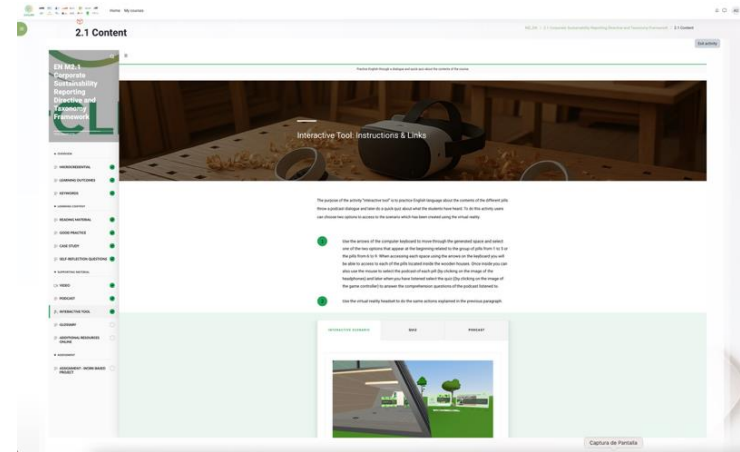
Home My courses

2.1 Content

EN M2.1 Corporate Sustainability Reporting Directive and Taxonomy Framework

Edit activity

Interactive Tool: Instructions & Links

The purpose of the activity "interactive tool" is to practice English language about the contents of the different pills throw a podcast dialogue and later do a quick quiz about what the students have heard. To do this activity users can choose two options to access to the scenario which has been created using the virtual reality.

Use the arrows of the computer keyboard to move through the generated space and select one of the two options that appear at the beginning related to the group of pills from 1 to 3 or the pills from 4 to 9. When accessing each space using the arrows on the keyboard you will be able to access to each of the pills located inside the wooden houses. Once inside you can also use the mouse to select the podcast of each pill (by clicking on the image of the headphones) and later when you have listened select the quiz (by clicking on the image of the game controller) to answer the comprehension questions of the podcast listened to.

Use the virtual reality headset to do the same actions explained in the previous paragraph.

MICROCREDENTIAL
LEARNING OUTCOMES
KEYWORDS
READING MATERIAL
GOOD PRACTICE
CASE STUDY
SELF-REFLECTION QUESTIONS
VIDEO
PODCAST
INTERACTIVE TOOL
GLOSSARY
ADDITIONAL RESOURCES ONLINE
ASSIGNMENT - WORK BASED PROJECT

INTERACTIVE SCENARIO
QUIZ
PODCAST

Captura de Pantalla